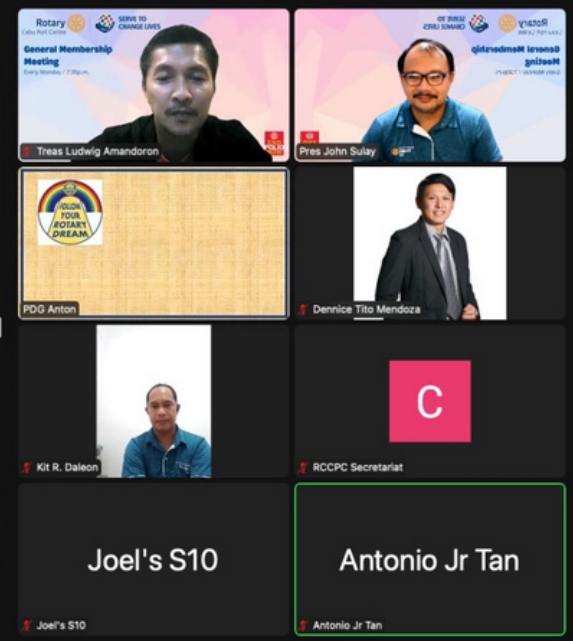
Rotary
Cebu Port Centre
SERVE TO CHANGE LIVES
General Membership Meeting
Every Monday / 7:30p.m.
Treas Ludwig Amandoron

Pres John Sulay

FOLLOW YOUR ROTARY DREAM
PDG Anton

Dennice Tito Mendoza

Kit R. Daleon

C
RCCPC Secretariat

Joel's S10
Joel's S10

Antonio Jr Tan
Antonio Jr Tan